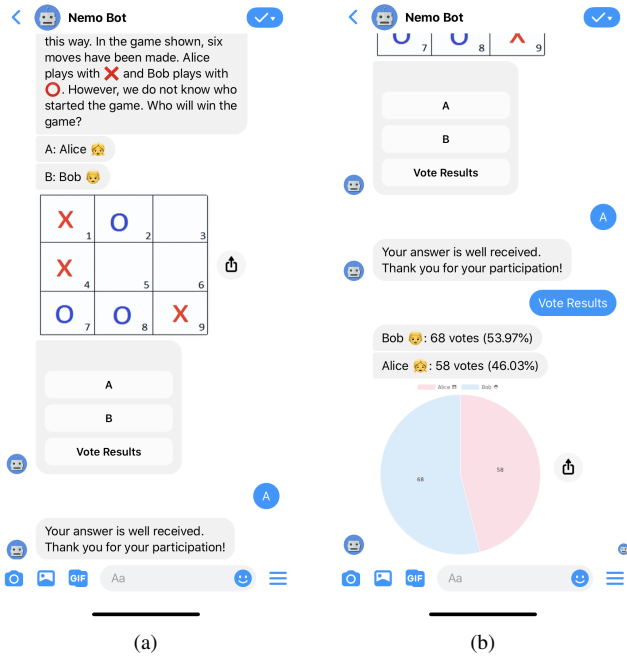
Nemo Bot

this way. In the game shown, six moves have been made. Alice plays with ❌ and Bob plays with ⭕. However, we do not know who started the game. Who will win the game?

A: Alice 👧

B: Bob 👦

| X 1 | O 2 | 3 |
|---|---|---|
| X 4 | 5 | 6 |
| O 7 | O 8 | X 9 |

A

B

Vote Results

A

Your answer is well received. Thank you for your participation!

Aa

(a)

Nemo Bot

| O 7 | O 8 | X 9 |
|---|---|---|

A

B

Vote Results

A

Your answer is well received. Thank you for your participation!

Vote Results

Bob 👦: 68 votes (53.97%)

Alice 👧: 58 votes (46.03%)

Alice 👧 Bob 👦

68

58

Aa

(b)